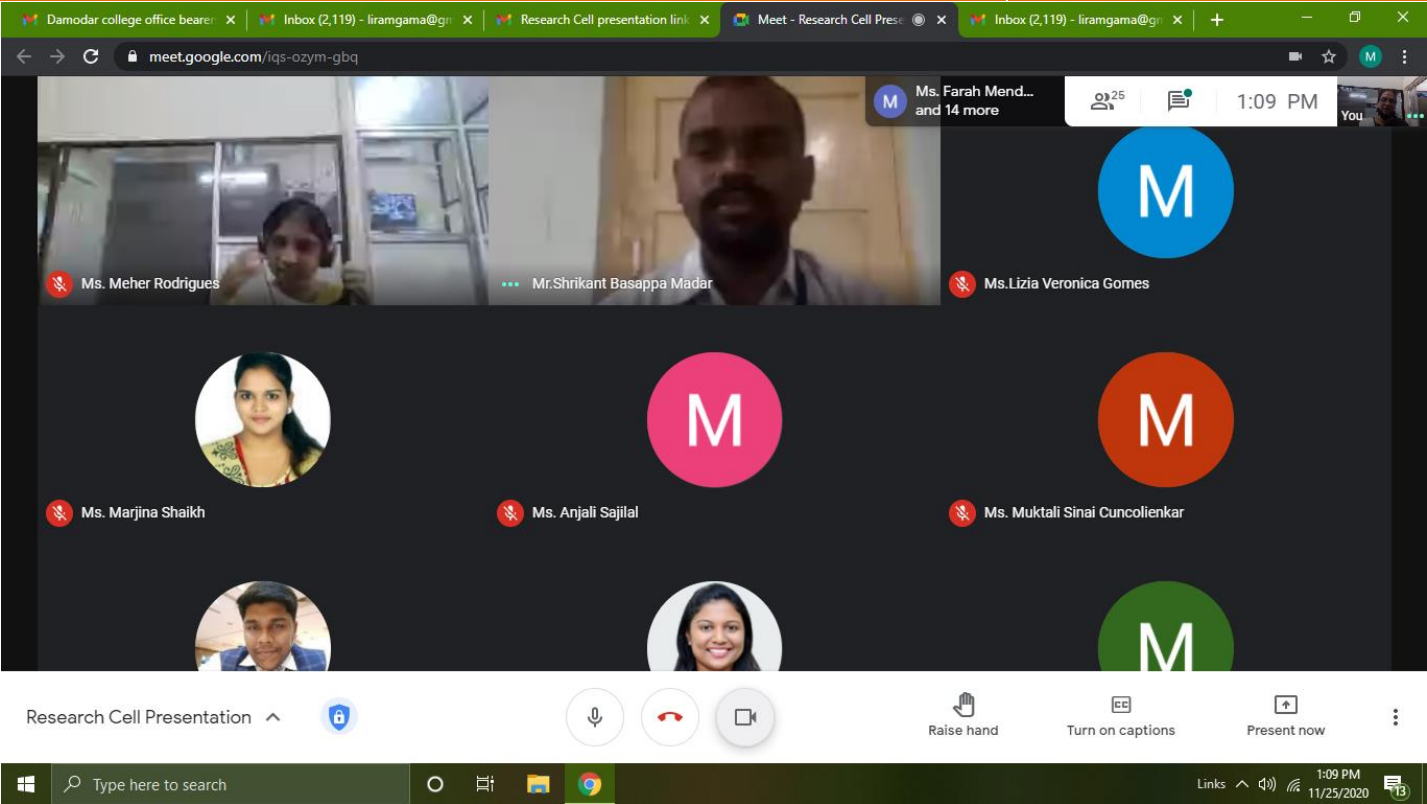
Damodar college office bearer
Inbox (2,119) - liramgama@gr
Research Cell presentation link
Meet - Research Cell Prese
Inbox (2,119) - liramgama@gr

meet.google.com/iqs-ozym-gbq

M

Ms. Farah Mend...
and 14 more
25
1:09 PM
You

M
Ms. Meher Rodrigues
Mr.Shrikant Basappa Madar
Ms.Lizia Veronica Gomes

M
M
Ms. Marjina Shaikh
Ms. Anjali Sajilal
Ms. Muktali Sinai Cuncolienkar

M

Research Cell Presentation
Raise hand
Turn on captions
Present now

Type here to search
Links
1:09 PM
11/25/2020
13